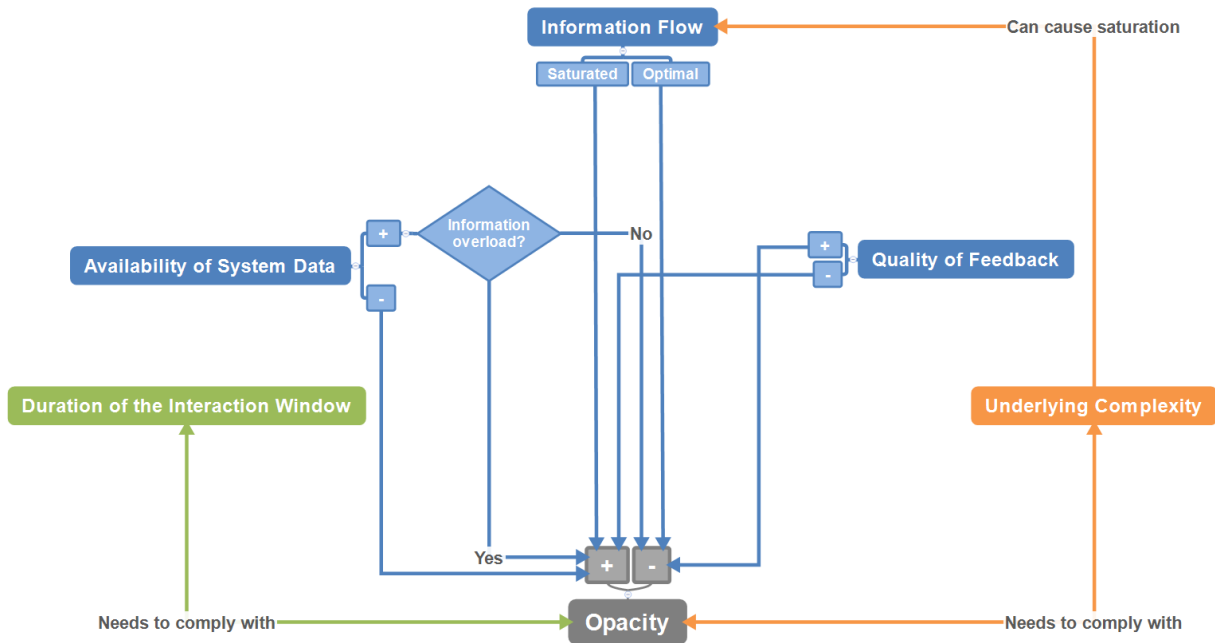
Information Flow

Can cause saturation

Saturated

Optimal

+

Information overload?

No

Availability of System Data

-

+

Quality of Feedback

-

Duration of the Interaction Window

Underlying Complexity

Yes

+

-

Needs to comply with

Opacity

Needs to comply with